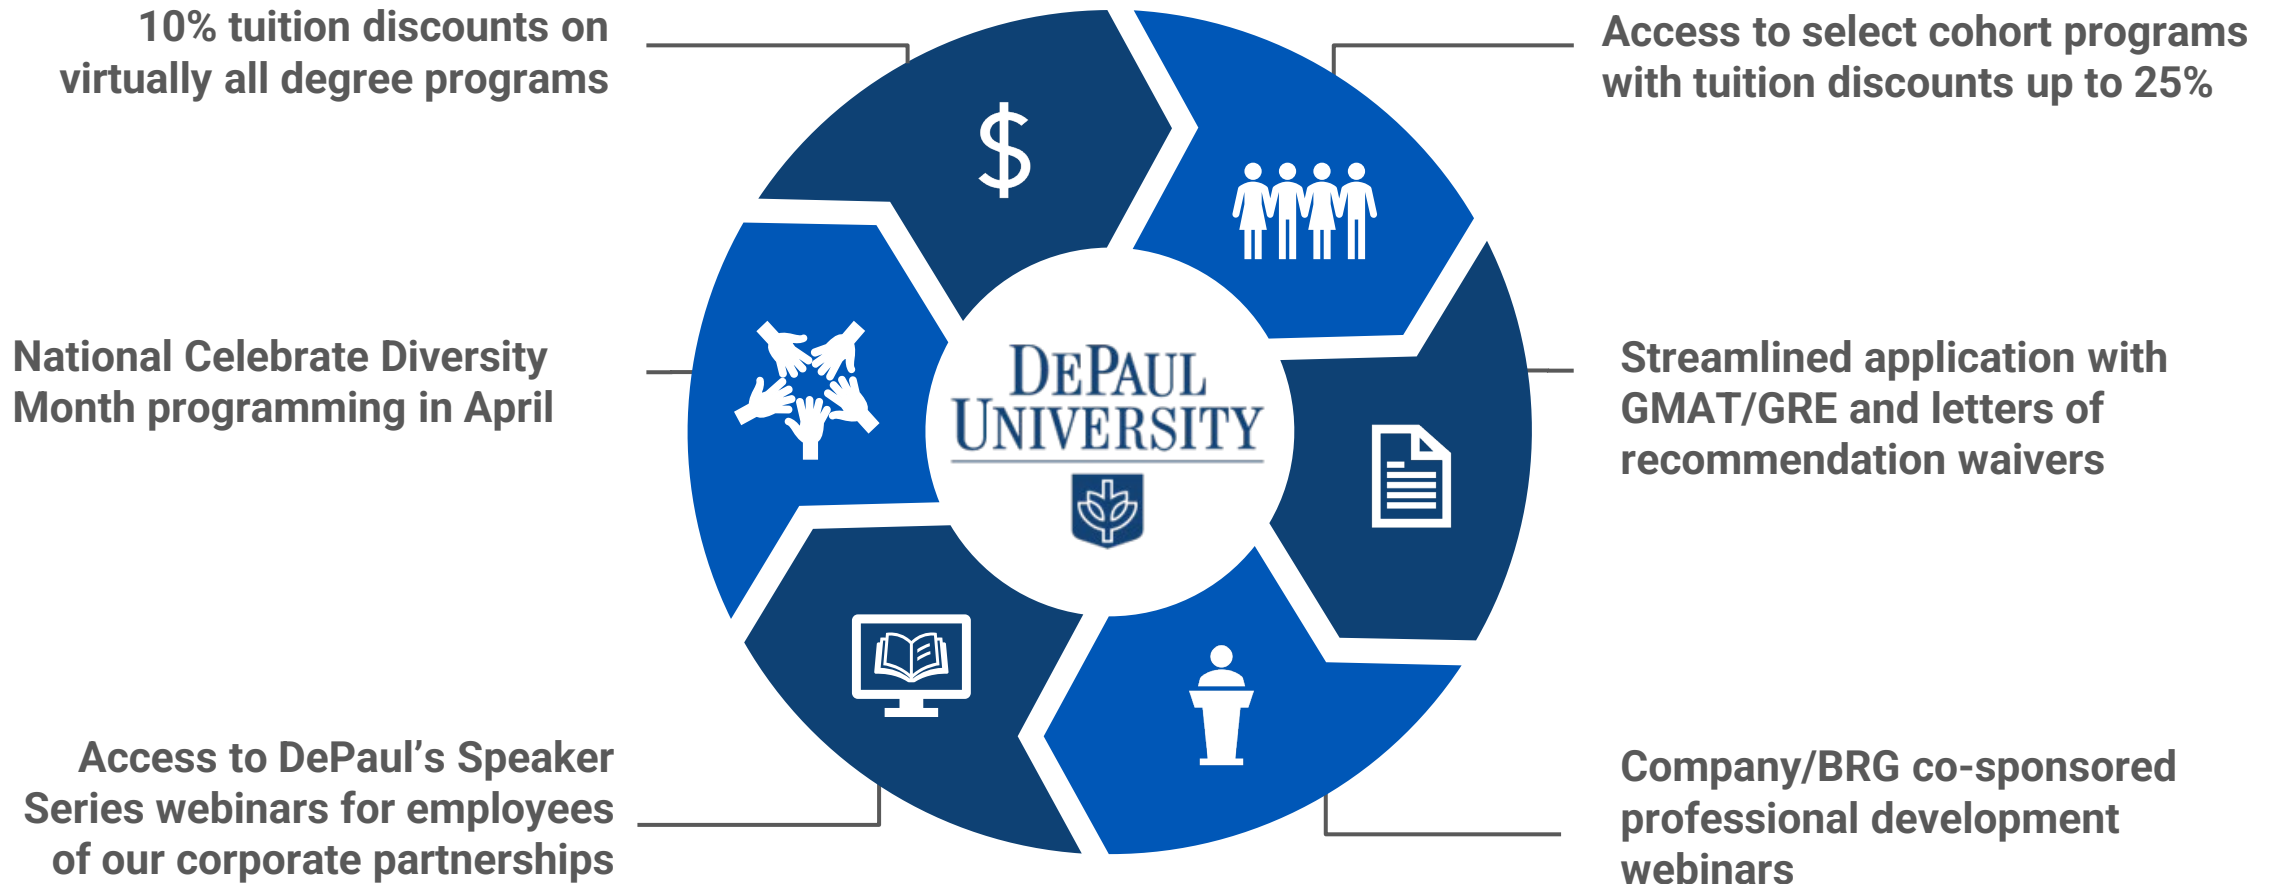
10% tuition discounts on virtually all degree programs

Access to select cohort programs with tuition discounts up to 25%

National Celebrate Diversity Month programming in April

DEPAUL UNIVERSITY

Streamlined application with GMAT/GRE and letters of recommendation waivers

Access to DePaul’s Speaker Series webinars for employees of our corporate partnerships

Company/BRG co-sponsored professional development webinars